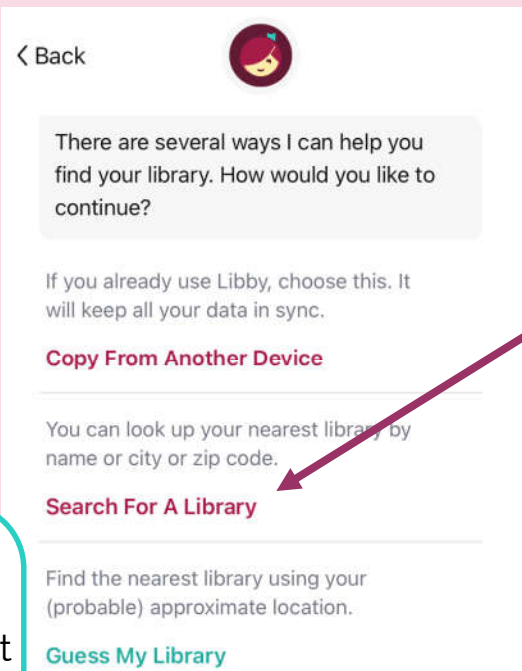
< Back

There are several ways I can help you find your library. How would you like to continue?

If you already use Libby, choose this. It will keep all your data in sync.

Copy From Another Device

You can look up your nearest library by name or city or zip code.

Search For A Library

Find the nearest library using your (probable) approximate location.

Guess My Library

t